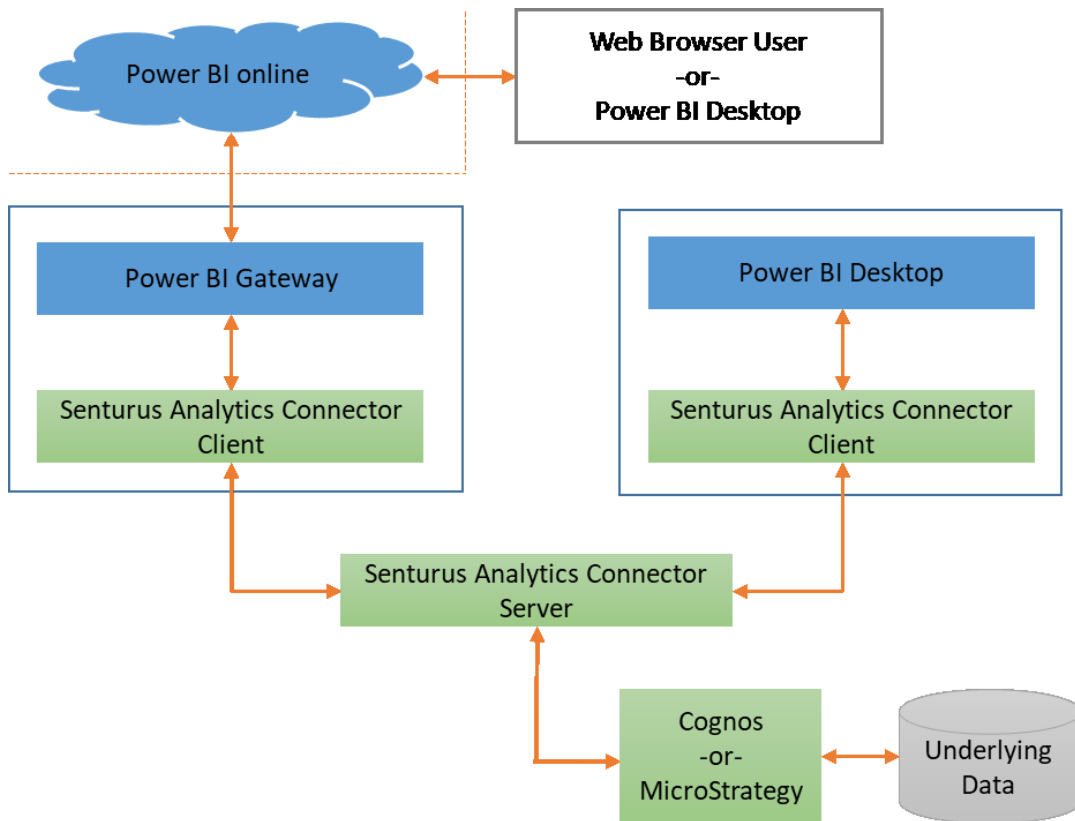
Power BI online

Web Browser User
-or-
Power BI Desktop

Power BI Gateway

Senturus Analytics Connector Client

Power BI Desktop

Senturus Analytics Connector Client

Senturus Analytics Connector Server

Cognos
-or-
MicroStrategy

Underlying Data